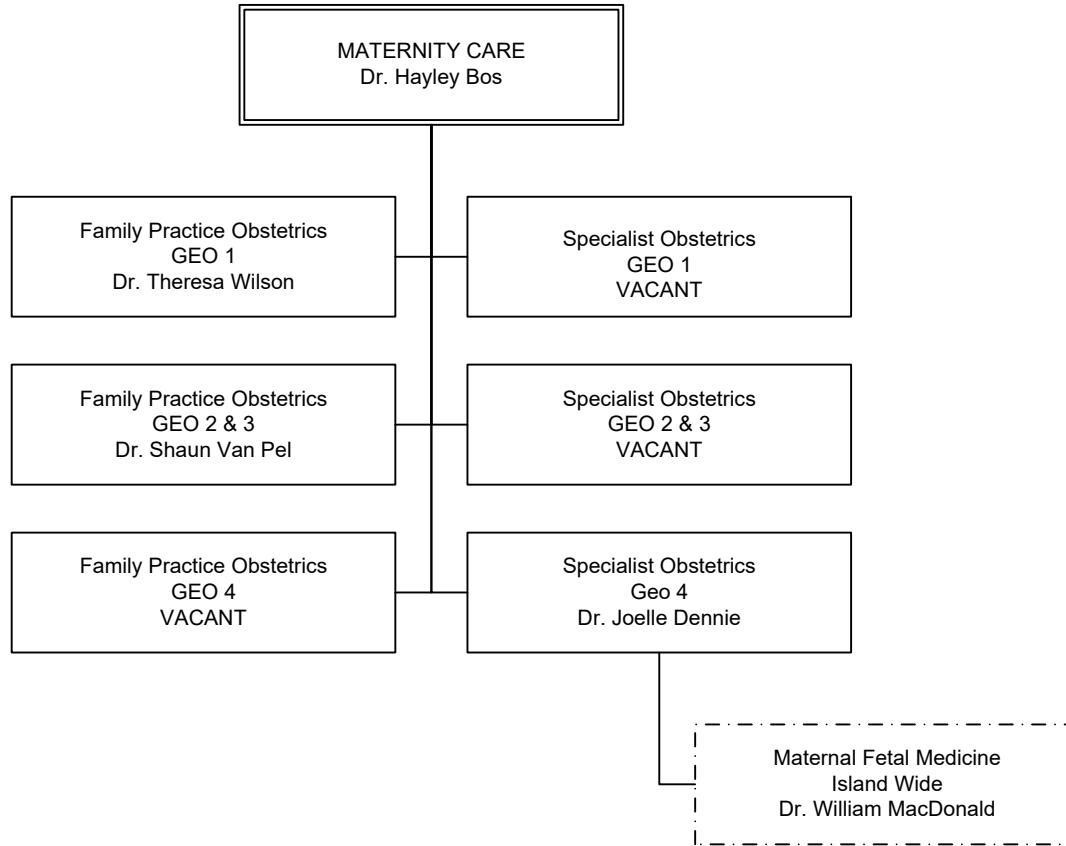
MATERNITY CARE
Dr. Hayley Bos

Family Practice Obstetrics
GEO 1
Dr. Theresa Wilson

Specialist Obstetrics
GEO 1
VACANT

Family Practice Obstetrics
GEO 2 & 3
Dr. Shaun Van Pel

Specialist Obstetrics
GEO 2 & 3
VACANT

Family Practice Obstetrics
GEO 4
VACANT

Specialist Obstetrics
Geo 4
Dr. Joelle Dennie

Maternal Fetal Medicine
Island Wide
Dr. William MacDonald